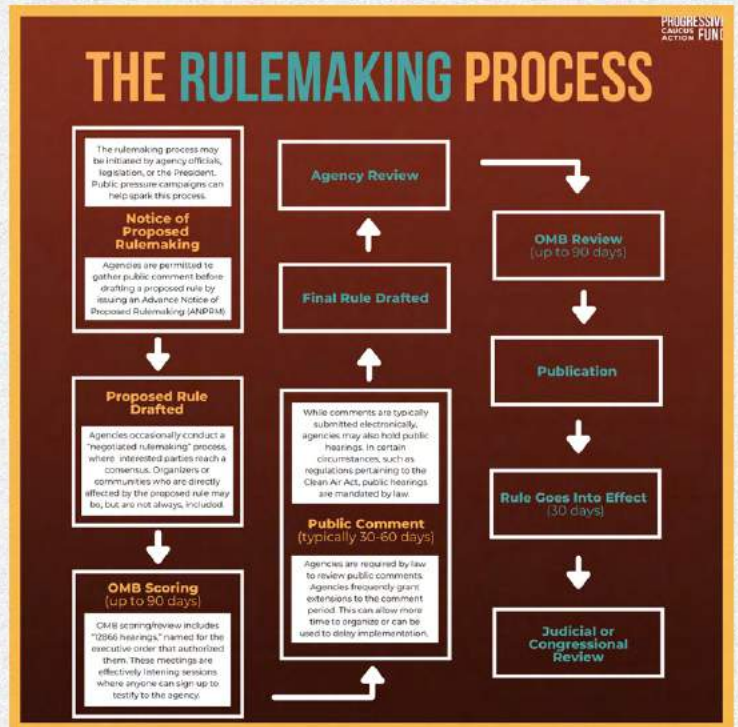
PROGRESSIVE CAUCUS ACTION FUND

THE RULEMAKING PROCESS

The rulemaking process may be initiated by agency officials, legislation, or the President. Public pressure campaigns can help spark this process.

Notice of Proposed Rulemaking

Agencies are permitted to gather public comment before drafting a proposed rule by issuing an Advance Notice of Proposed Rulemaking (ANPRM).

Proposed Rule Drafted

Agencies occasionally conduct a "negotiated rulemaking" process, where interested parties reach a consensus. Organizers or communities who are directly affected by the proposed rule may be, but are not always, included.

OMB Scoring (up to 90 days)

OMB scoring/review includes "12866 hearings," named for the executive order that authorized them. These meetings are effectively listening sessions where anyone can sign up to testify to the agency.

Agency Review

Final Rule Drafted

While comments are typically submitted electronically, agencies may also hold public hearings. In certain circumstances, such as regulations pertaining to the Clean Air Act, public hearings are mandated by law.

Public Comment (typically 30-60 days)

Agencies are required by law to review public comments. Agencies frequently grant extensions to the comment period. This can allow more time to organize or can be used to delay implementation.

OMB Review (up to 90 days)

Publication

Rule Goes Into Effect (30 days)

Judicial or Congressional Review